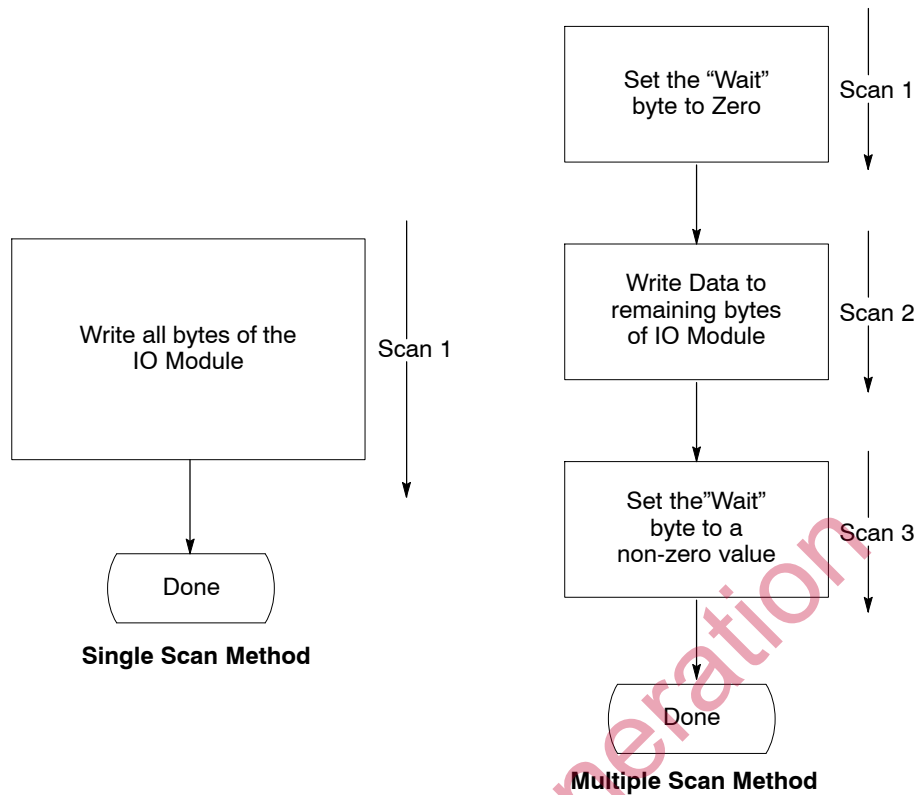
Write all bytes of the IO Module

Scan 1

Done

Single Scan Method

Set the "Wait" byte to Zero

Scan 1

Write Data to remaining bytes of IO Module

Scan 2

Set the"Wait" byte to a non-zero value

Scan 3

Done

Multiple Scan Method

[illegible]neration